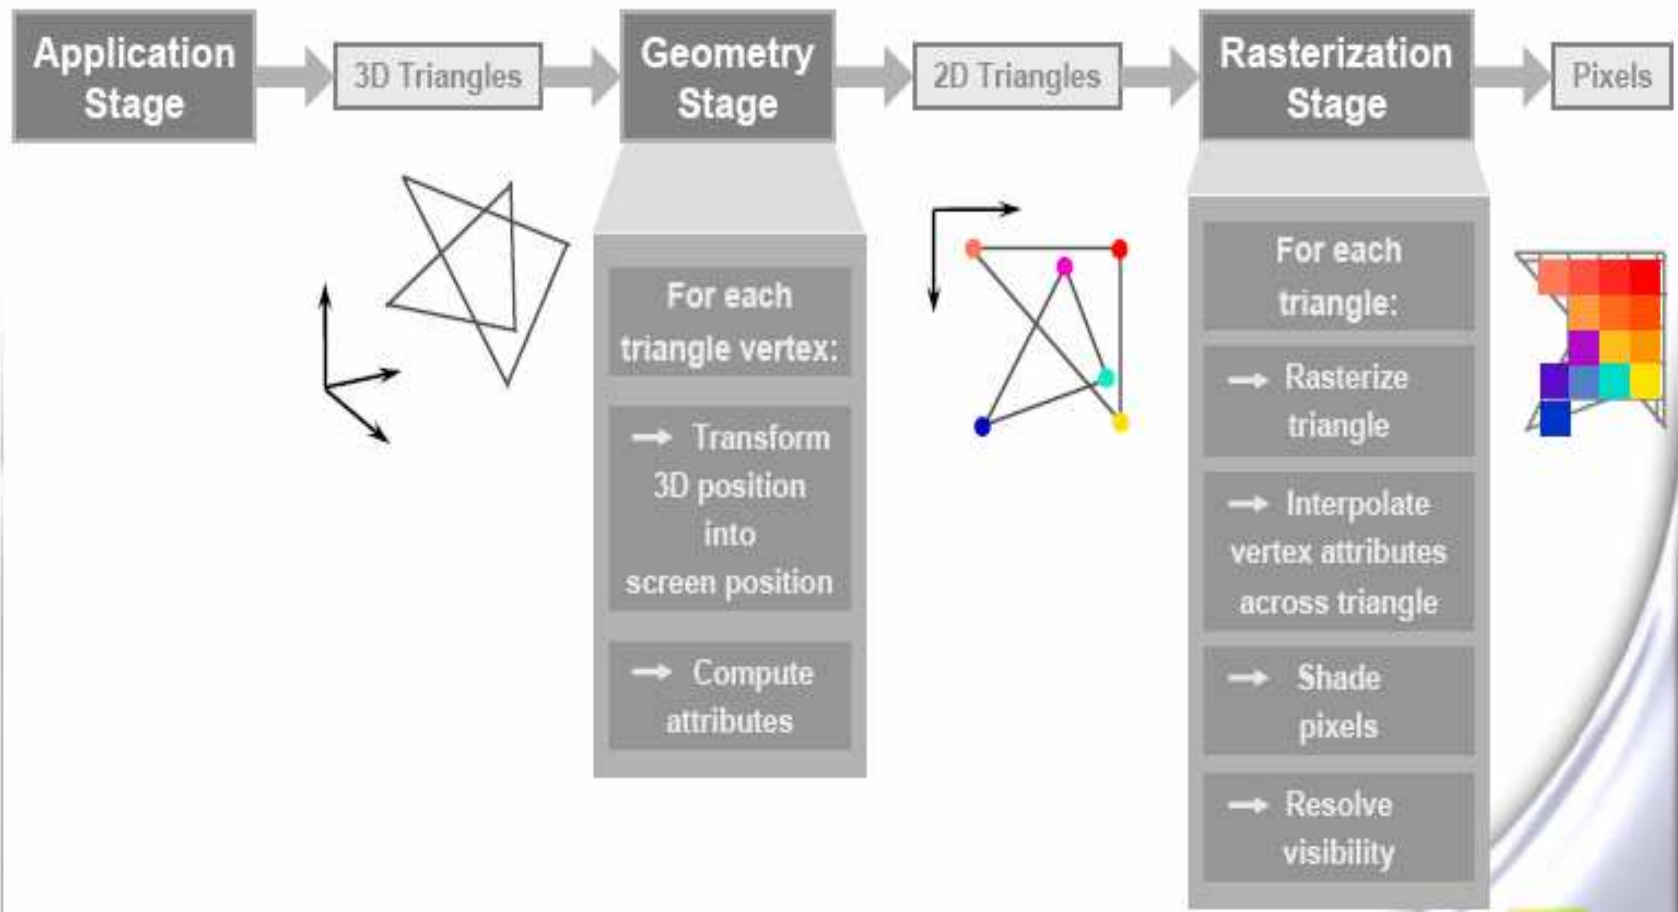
Application Stage

3D Triangles

Geometry Stage

2D Triangles

Rasterization Stage

Pixels

For each triangle vertex:

→ Transform 3D position into screen position

→ Compute attributes

For each triangle:

→ Rasterize triangle

→ Interpolate vertex attributes across triangle

→ Shade pixels

→ Resolve visibility